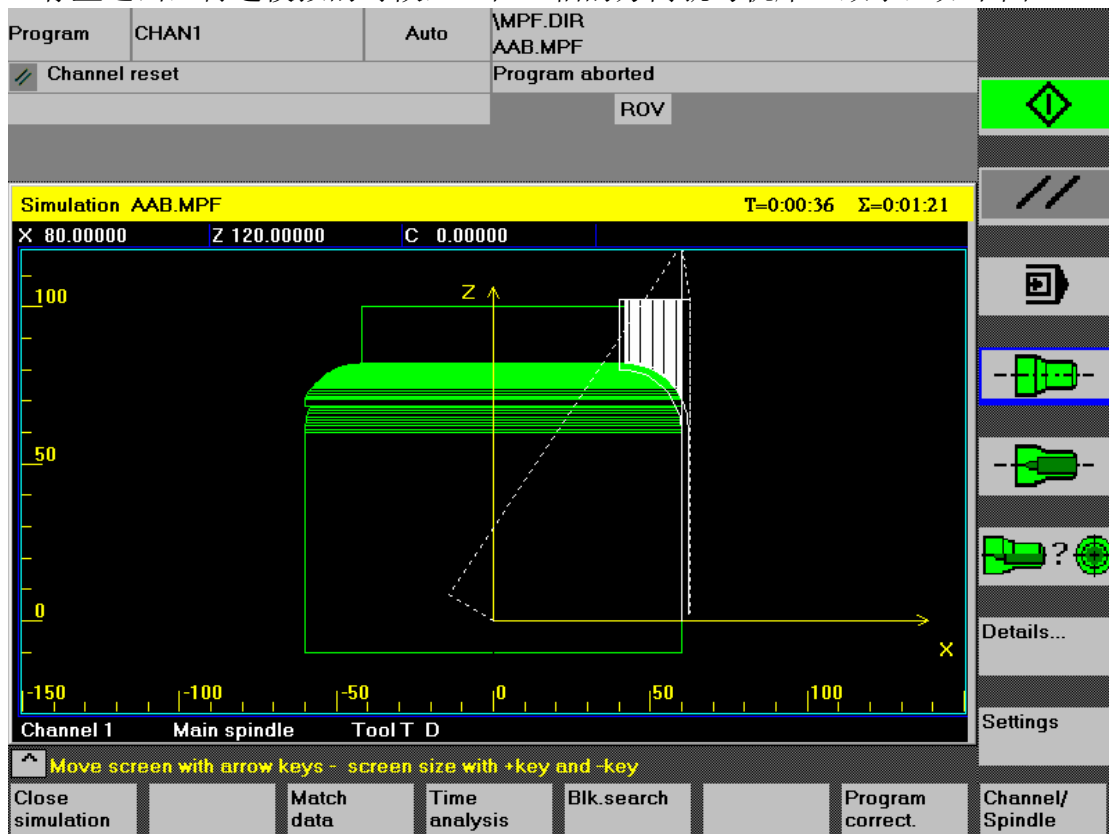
| Program | CHAN1 | Auto | \MPF.DIR AAB.MPF |
|---|---|---|---|

Channel reset

Program aborted

ROV

Simulation AAB.MPF T=0:00:36 Σ=0:01:21

X 80.00000 Z 120.00000 C 0.00000

100

Z

50

0

X

-150 -100 -50 0 50 100

Channel 1 Main spindle Tool T D

Move screen with arrow keys - screen size with +key and -key

Details...

Settings

Close simulation

Match data

Time analysis

Blk.search

Program correct.

Channel/ Spindle